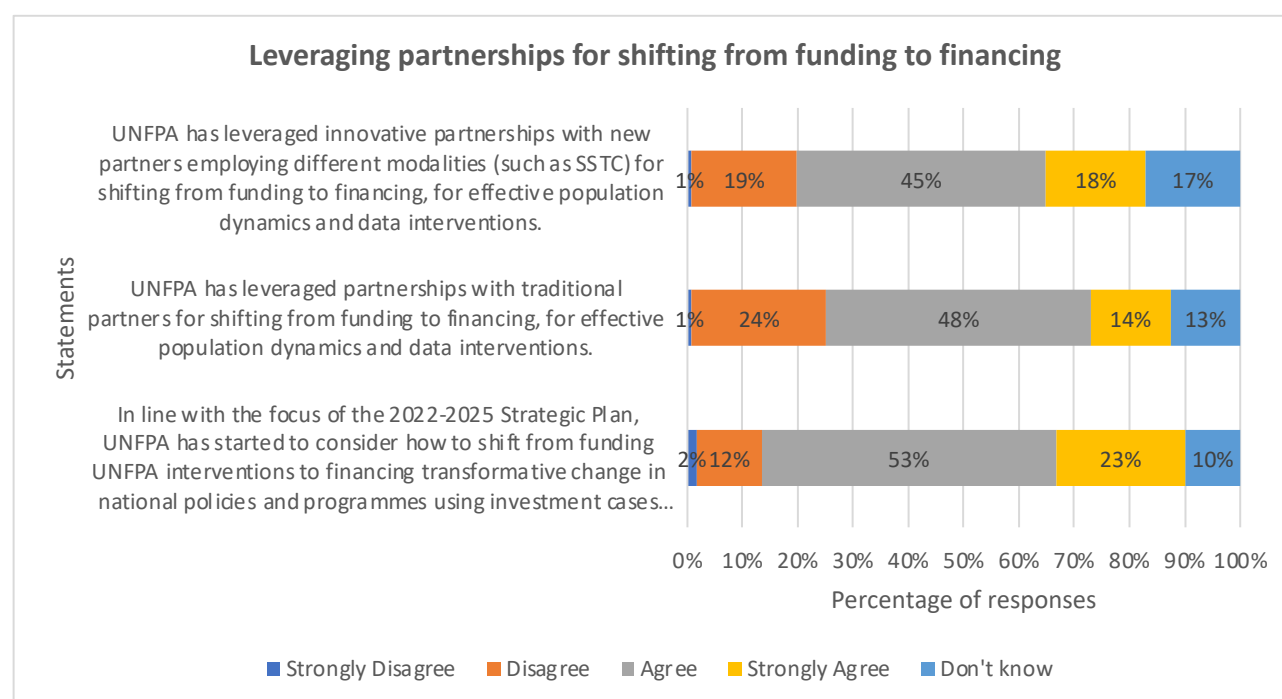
Leveraging partnerships for shifting from funding to financing

Statements

UNFPA has leveraged innovative partnerships with new partners employing different modalities (such as SSTC) for shifting from funding to financing, for effective population dynamics and data interventions.

1% 19% 45% 18% 17%

UNFPA has leveraged partnerships with traditional partners for shifting from funding to financing, for effective population dynamics and data interventions.

1% 24% 48% 14% 13%

In line with the focus of the 2022-2025 Strategic Plan, UNFPA has started to consider how to shift from funding UNFPA interventions to financing transformative change in national policies and programmes using investment cases…

2% 12% 53% 23% 10%

0% 10% 20% 30% 40% 50% 60% 70% 80% 90% 100%

Percentage of responses

Strongly Disagree Disagree Agree Strongly Agree Don't know